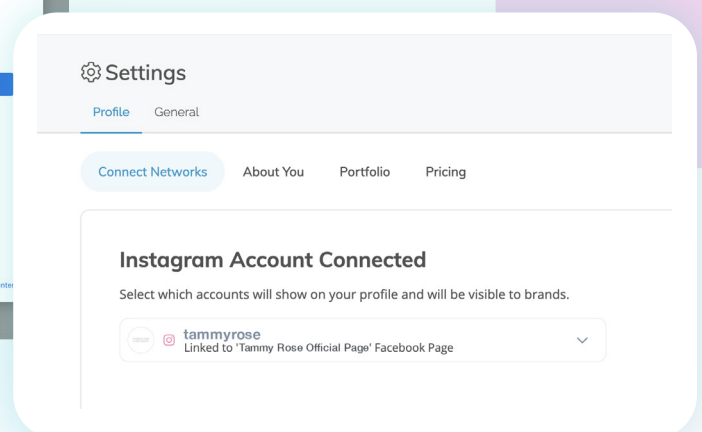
Settings

Profile General

Connect Networks About You Portfolio Pricing

Instagram Account Connected

Select which accounts will show on your profile and will be visible to brands.

tammyrose
Linked to 'Tammy Rose Official Page' Facebook Page